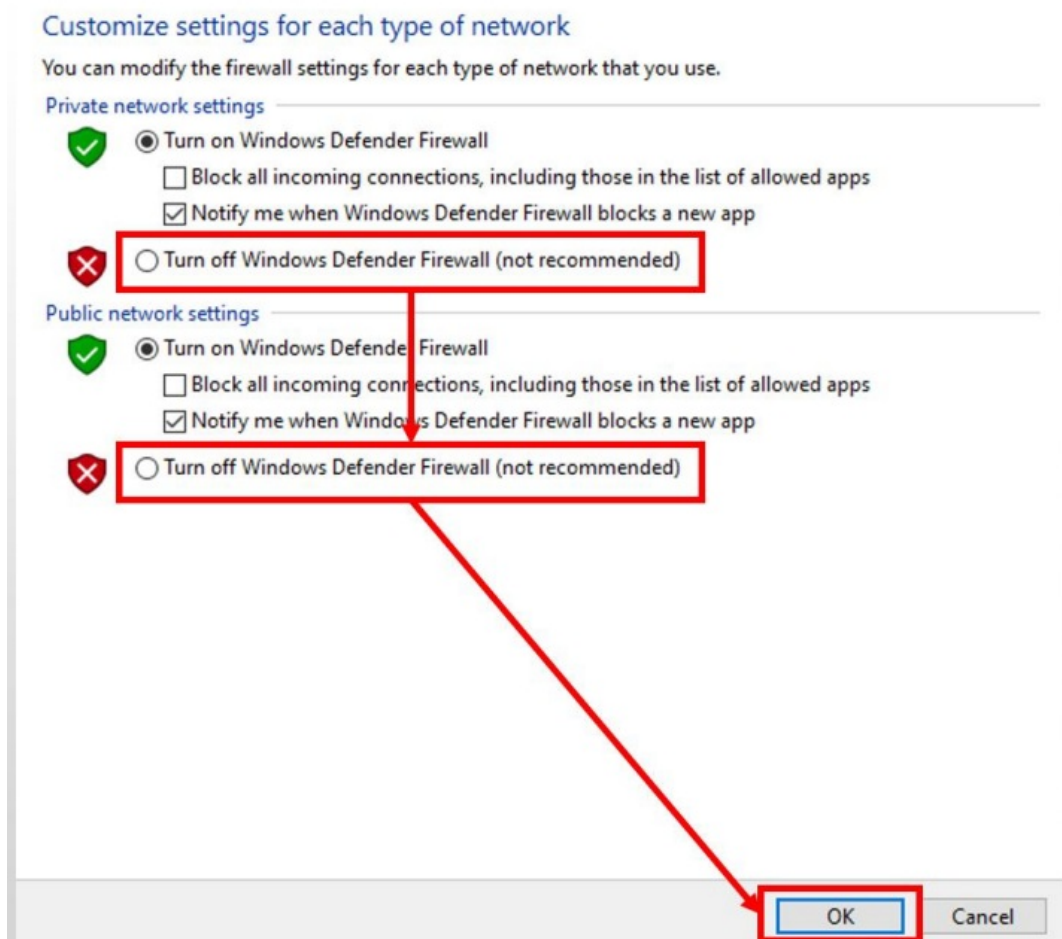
Customize settings for each type of network

You can modify the firewall settings for each type of network that you use.

Private network settings

Turn on Windows Defender Firewall

Block all incoming connections, including those in the list of allowed apps

Notify me when Windows Defender Firewall blocks a new app

Turn off Windows Defender Firewall (not recommended)

Public network settings

Turn on Windows Defender Firewall

Block all incoming connections, including those in the list of allowed apps

Notify me when Windows Defender Firewall blocks a new app

Turn off Windows Defender Firewall (not recommended)

OK

Cancel